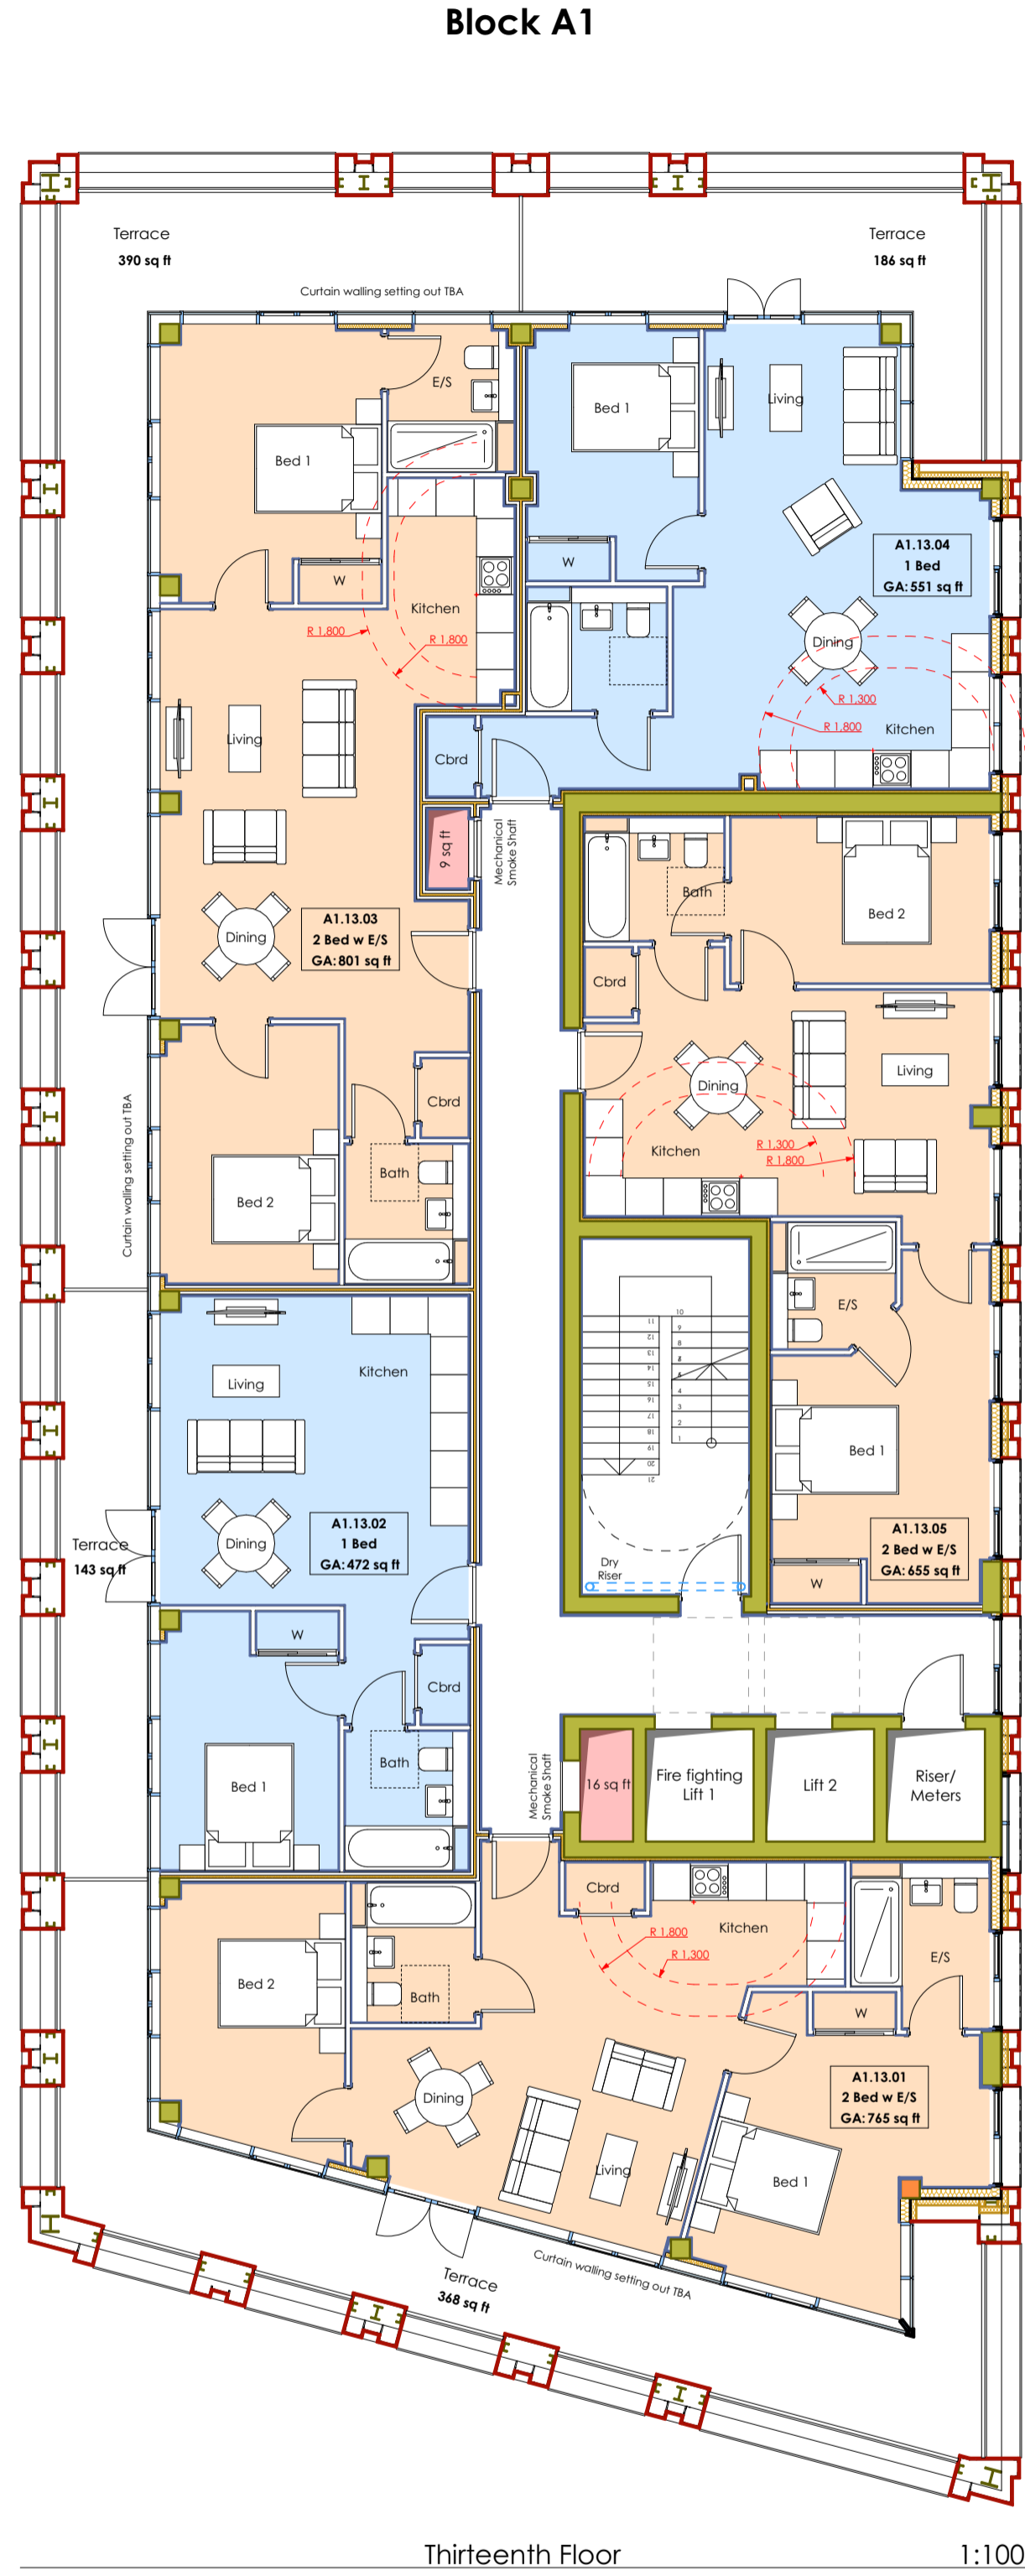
Block A1

Terrace
390 sq ft

Terrace
186 sq ft

Curtain walling setting out TBA

E/S
Bed 1
Bed 1
Living
W
W
Kitchen
R 1,800
R 1,800
A1.13.04
1 Bed
GA: 551 sq ft
Dining
R 1,300
R 1,800
Kitchen
Living
Cbrd
9 sq ft
Mechanical Smoke Shaft
Bath
Bed 2
Dining
A1.13.03
2 Bed w E/S
GA: 801 sq ft
Cbrd
Living
Dining
Kitchen
R 1,300
R 1,800
Cbrd
Bath
Bed 2
Curtain walling setting out TBA
E/S
Living
Kitchen
Bed 1
Terrace
143 sq ft
Dining
A1.13.02
1 Bed
GA: 472 sq ft
A1.13.05
2 Bed w E/S
GA: 655 sq ft
W
Dry Riser
W
Cbrd
Bath
Bed 1
Mechanical Smoke Shaft
16 sq ft
Fire fighting Lift 1
Lift 2
Riser/ Meters
Cbrd
Kitchen
R 1,800
R 1,300
E/S
Bed 2
Bath
W
Dining
A1.13.01
2 Bed w E/S
GA: 765 sq ft
Living
Bed 1
Terrace
368 sq ft
Curtain walling setting out TBA

Thirteenth Floor
1:100